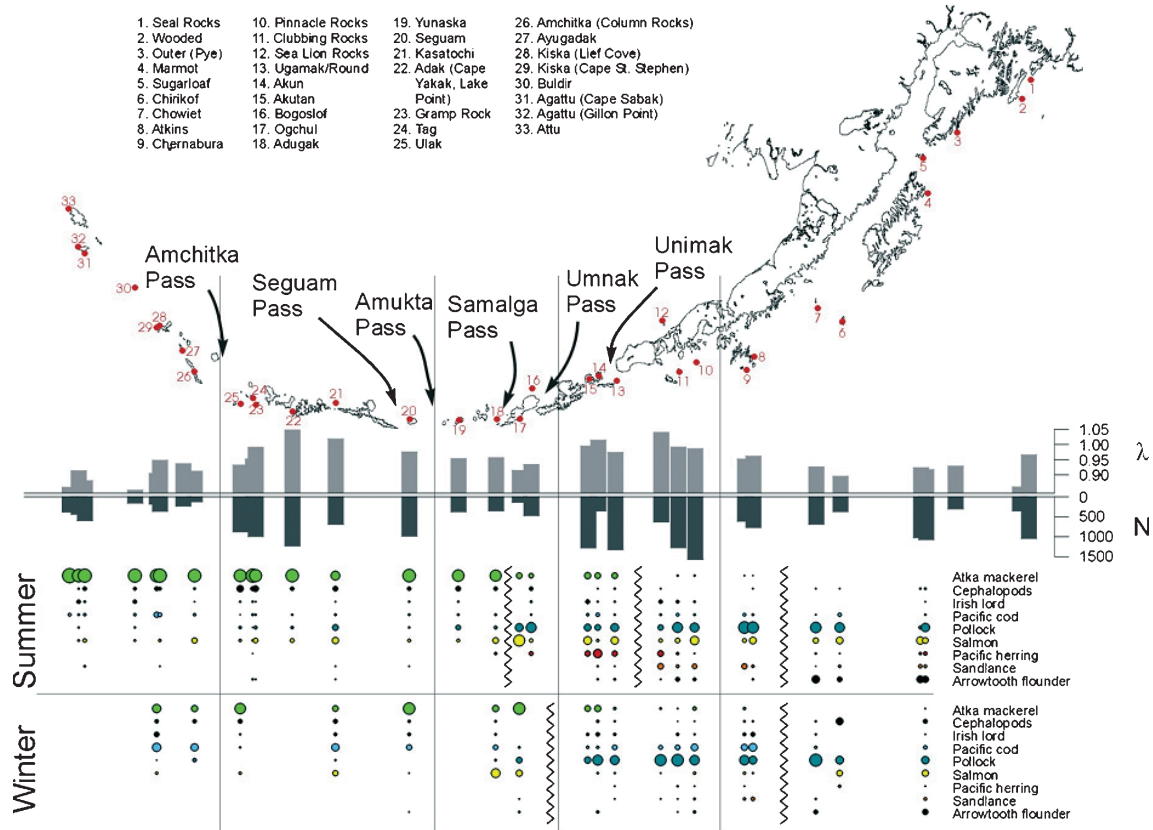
1. Seal Rocks
2. Wooded
3. Outer (Pye)
4. Marmot
5. Sugarloaf
6. Chirikof
7. Chowiet
8. Atkins
9. Chernabura

10. Pinnacle Rocks
11. Clubbing Rocks
12. Sea Lion Rocks
13. Ugamak/Round
14. Akun
15. Akutan
16. Bogoslof
17. Ogchul
18. Adugak

19. Yunaska
20. Seguam
21. Kasatochi
22. Adak (Cape Yakak, Lake Point)
23. Gramp Rock
24. Tag
25. Ulak

26. Amchitka (Column Rocks)
27. Ayugadak
28. Kiska (Lief Cove)
29. Kiska (Cape St. Stephen)
30. Buldir
31. Agattu (Cape Sabak)
32. Agattu (Gillon Point)
33. Attu

1 2 3 5 4 7 6 8 9 12 10 11 14 15 13 16 18 17 19 20 21 22 23 24 25 26 27 28 29 30 31 32 33

Amchitka Pass
Seguam Pass
Amukta Pass
Samalga Pass
Umnak Pass
Unimak Pass

1.05
1.00
0.95
0.90
0
500
1000
1500
λ
N

Summer
Atka mackerel
Cephalopods
Irish lord
Pacific cod
Pollock
Salmon
Pacific herring
Sandlance
Arrowtooth flounder

Winter
Atka mackerel
Cephalopods
Irish lord
Pacific cod
Pollock
Salmon
Pacific herring
Sandlance
Arrowtooth flounder